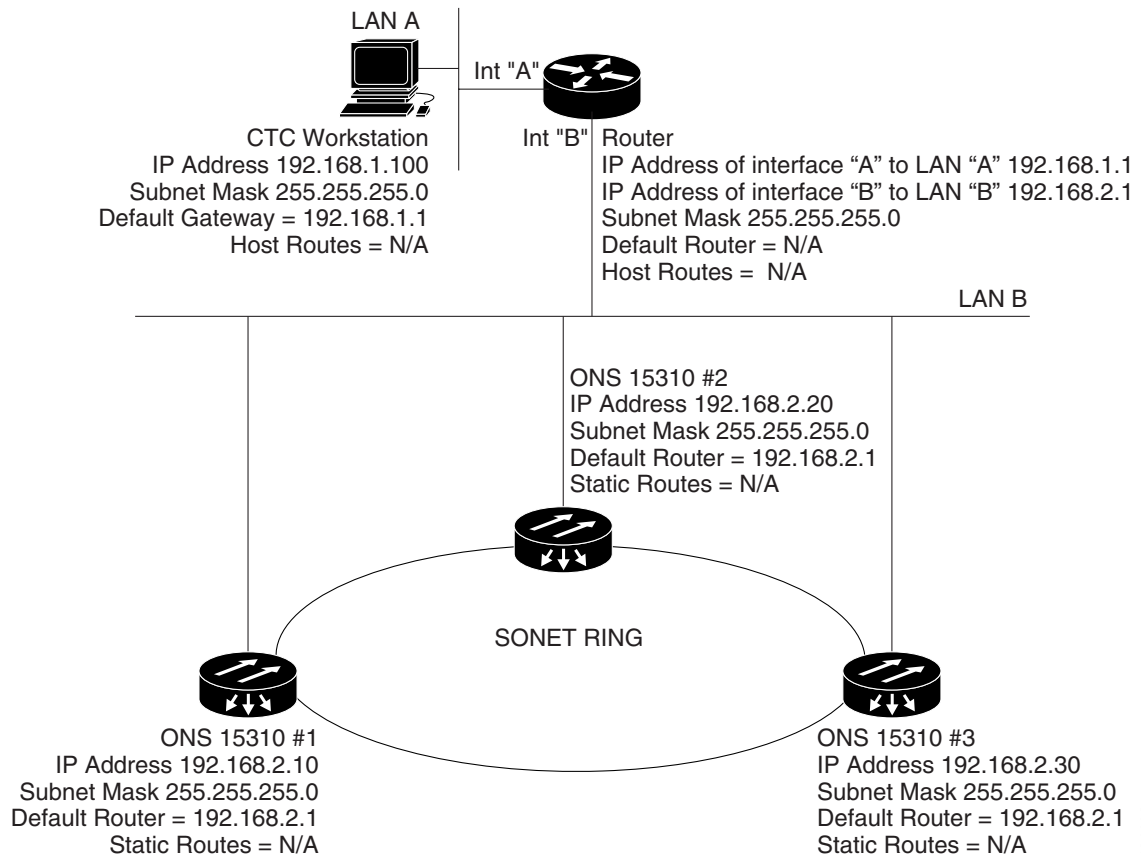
LAN A

Int "A"

CTC Workstation
IP Address 192.168.1.100
Subnet Mask 255.255.255.0
Default Gateway = 192.168.1.1
Host Routes = N/A

Int "B"

Router
IP Address of interface “A” to LAN “A” 192.168.1.1
IP Address of interface “B” to LAN “B” 192.168.2.1
Subnet Mask 255.255.255.0
Default Router = N/A
Host Routes = N/A

LAN B

ONS 15310 #2
IP Address 192.168.2.20
Subnet Mask 255.255.255.0
Default Router = 192.168.2.1
Static Routes = N/A

SONET RING

ONS 15310 #1
IP Address 192.168.2.10
Subnet Mask 255.255.255.0
Default Router = 192.168.2.1
Static Routes = N/A

ONS 15310 #3
IP Address 192.168.2.30
Subnet Mask 255.255.255.0
Default Router = 192.168.2.1
Static Routes = N/A